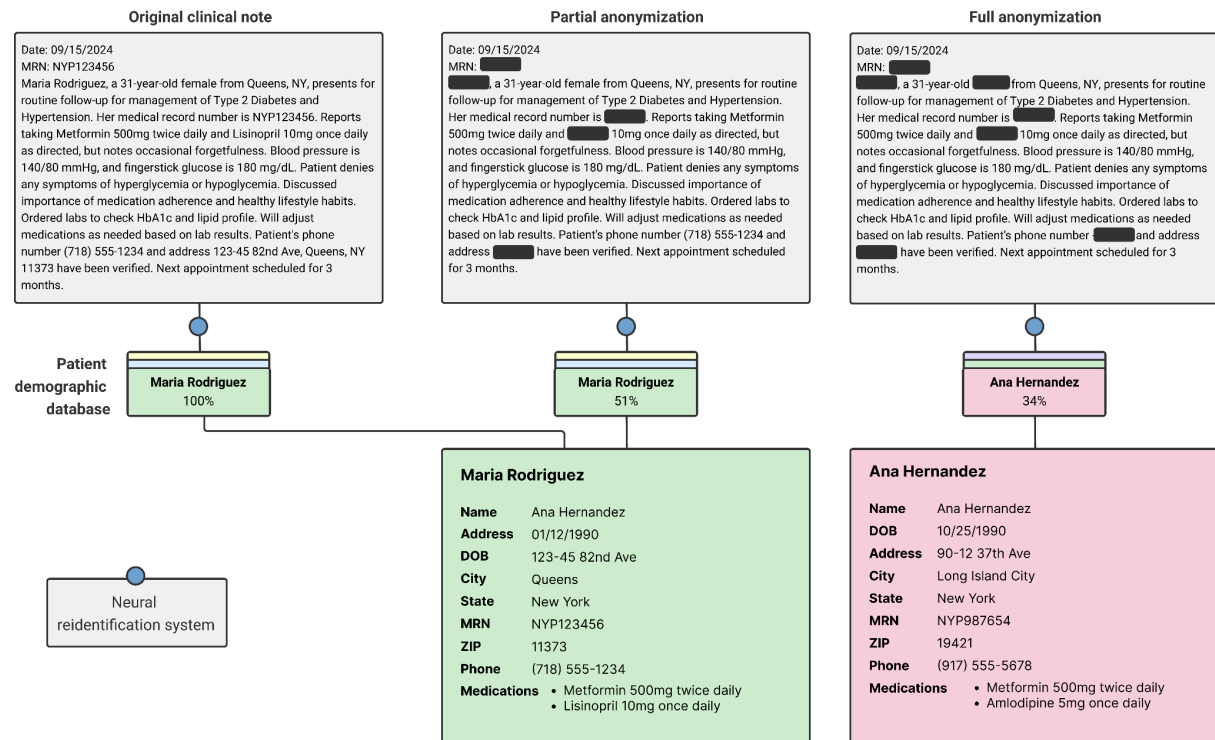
Original clinical note

Date: 09/15/2024
MRN: NYP123456
Maria Rodriguez, a 31-year-old female from Queens, NY, presents for routine follow-up for management of Type 2 Diabetes and Hypertension. Her medical record number is NYP123456. Reports taking Metformin 500mg twice daily and Lisinopril 10mg once daily as directed, but notes occasional forgetfulness. Blood pressure is 140/80 mmHg, and fingerstick glucose is 180 mg/dL. Patient denies any symptoms of hyperglycemia or hypoglycemia. Discussed importance of medication adherence and healthy lifestyle habits. Ordered labs to check HbA1c and lipid profile. Will adjust medications as needed based on lab results. Patient's phone number (718) 555-1234 and address 123-45 82nd Ave, Queens, NY 11373 have been verified. Next appointment scheduled for 3 months.

Partial anonymization

Date: 09/15/2024
MRN: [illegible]
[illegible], a 31-year-old female from Queens, NY, presents for routine follow-up for management of Type 2 Diabetes and Hypertension. Her medical record number is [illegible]. Reports taking Metformin 500mg twice daily and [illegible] 10mg once daily as directed, but notes occasional forgetfulness. Blood pressure is 140/80 mmHg, and fingerstick glucose is 180 mg/dL. Patient denies any symptoms of hyperglycemia or hypoglycemia. Discussed importance of medication adherence and healthy lifestyle habits. Ordered labs to check HbA1c and lipid profile. Will adjust medications as needed based on lab results. Patient's phone number (718) 555-1234 and address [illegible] have been verified. Next appointment scheduled for 3 months.

Full anonymization

Date: 09/15/2024
MRN: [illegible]
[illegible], a 31-year-old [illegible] from Queens, NY, presents for routine follow-up for management of Type 2 Diabetes and Hypertension. Her medical record number is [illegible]. Reports taking Metformin 500mg twice daily and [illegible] 10mg once daily as directed, but notes occasional forgetfulness. Blood pressure is 140/80 mmHg, and fingerstick glucose is 180 mg/dL. Patient denies any symptoms of hyperglycemia or hypoglycemia. Discussed importance of medication adherence and healthy lifestyle habits. Ordered labs to check HbA1c and lipid profile. Will adjust medications as needed based on lab results. Patient's phone number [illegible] and address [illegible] have been verified. Next appointment scheduled for 3 months.

Patient demographic database

Maria Rodriguez
100%

Maria Rodriguez
51%

Ana Hernandez
34%

Maria Rodriguez

| Name | Ana Hernandez |
|---|---|
| Address | 01/12/1990 |
| DOB | 123-45 82nd Ave |
| City | Queens |
| State | New York |
| MRN | NYP123456 |
| ZIP | 11373 |
| Phone | (718) 555-1234 |
| Medications | • Metformin 500mg twice daily • Lisinopril 10mg once daily |

Ana Hernandez

| Name | Ana Hernandez |
|---|---|
| DOB | 10/25/1990 |
| Address | 90-12 37th Ave |
| City | Long Island City |
| State | New York |
| MRN | NYP987654 |
| ZIP | 19421 |
| Phone | (917) 555-5678 |
| Medications | • Metformin 500mg twice daily • Amlodipine 5mg once daily |

Neural reidentification system